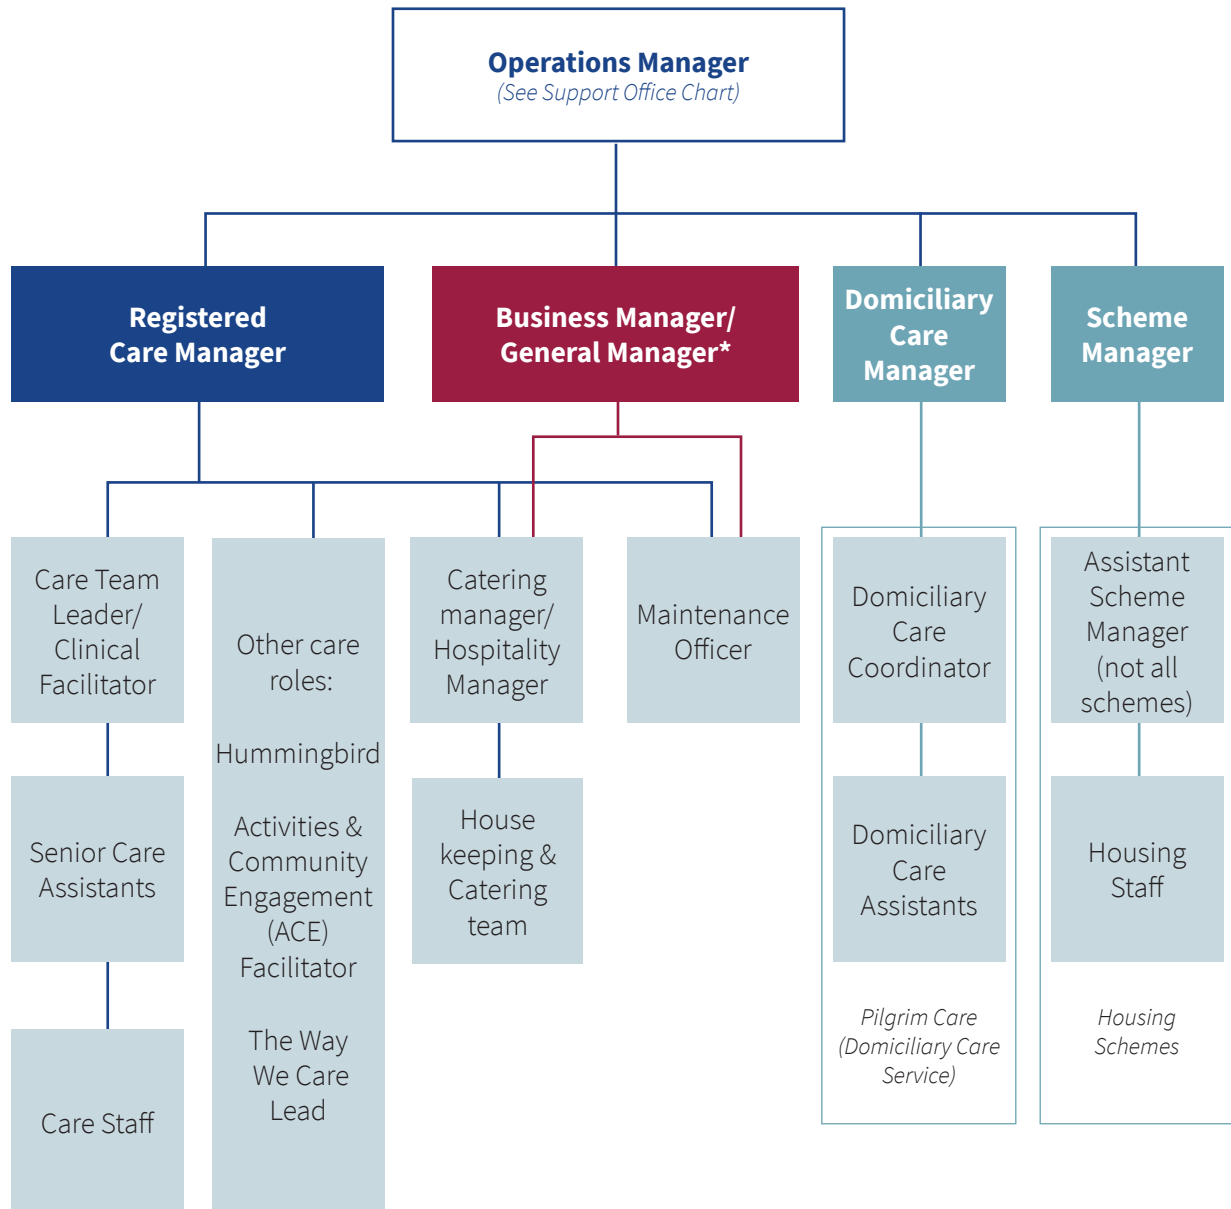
Operations Manager
(See Support Office Chart)

Registered Care Manager

Business Manager/ General Manager*

Domiciliary Care Manager

Scheme Manager

Care Team Leader/ Clinical Facilitator

Senior Care Assistants

Care Staff

Other care roles:

Hummingbird

Activities & Community Engagement (ACE) Facilitator

The Way We Care Lead

Catering manager/ Hospitality Manager

House keeping & Catering team

Maintenance Officer

Domiciliary Care Coordinator

Domiciliary Care Assistants

Pilgrim Care (Domiciliary Care Service)

Assistant Scheme Manager (not all schemes)

Housing Staff

Housing Schemes